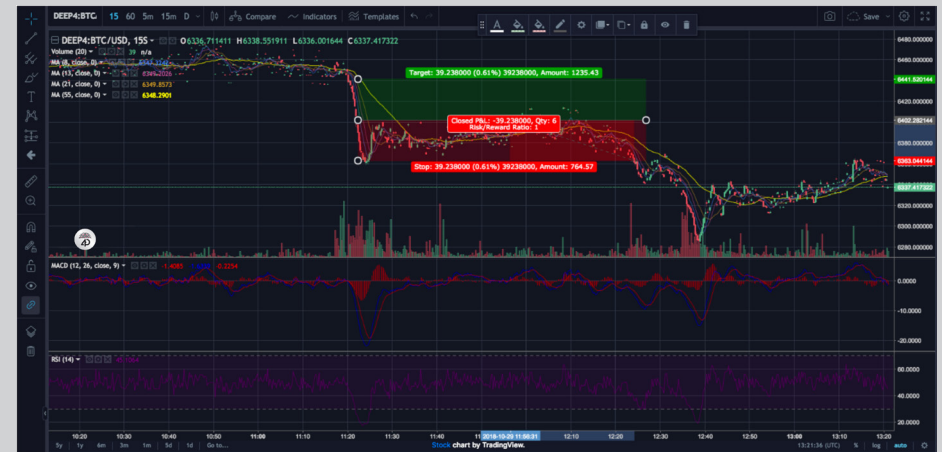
DEEP4:BTC 15 60 5m 15m D Compare Indicators Templates Save

DEEP4:BTC/USD, 15S O6336.711411 H6338.551911 L6336.001644 C6337.417322

Volume (20) 39 n/a
MA (8, close, 0)
MA (13, close, 0) 6349.2026
MA (21, close, 0) 6349.8573
MA (55, close, 0) 6348.2901

Target: 39.238000 (0.61%) 39238000, Amount: 1235.43
Closed P&L: -39.238000, Qty: 6
Risk/Reward Ratio: 1
Stop: 39.238000 (0.61%) 39238000, Amount: 764.57

6480.000000
6441.520144
6420.000000
6402.282144
6380.000000
6363.044144
6337.417322
6320.000000
6300.000000
6280.000000

MACD (12, 26, close, 9) -1.4089 -8.2214
0.0000
-10.0000
-20.0000

RSI (14)
60.0000
40.0000
20.0000

10:20 10:30 10:40 10:50 11:00 11:10 11:20 11:30 11:40 2018-10-29 11:50:31 12:10 12:20 12:30 12:40 12:50 13:00 13:10 13:20

5y 1y 6m 3m 1m 5d 1d Go to... Stock chart by TradingView. 13:21:36 (UTC) % log auto